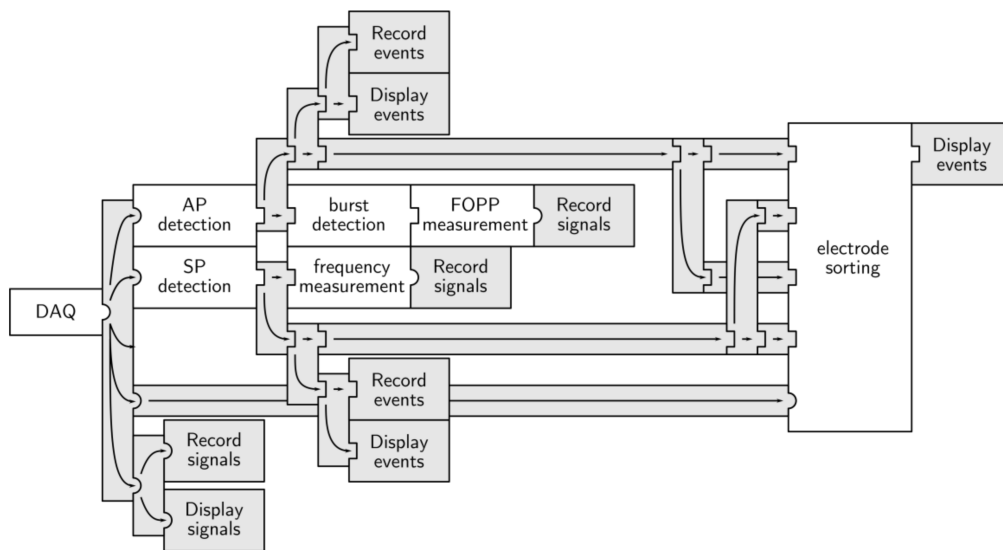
Record events

Display events

Display events

AP detection

burst detection

FOPP measurement

Record signals

electrode sorting

SP detection

frequency measurement

Record signals

DAQ

Record events

Display events

Record signals

Display signals